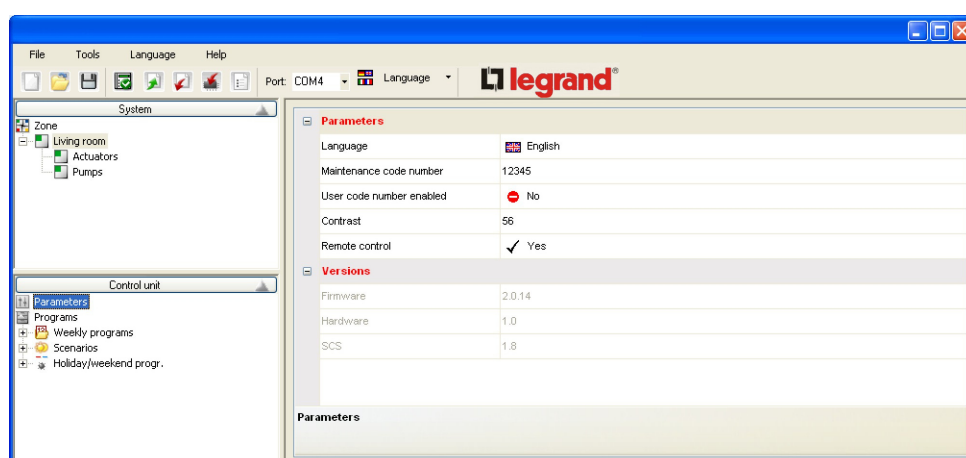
File Tools Language Help

Port: COM4 Language

legrand

System

Zone
Living room
Actuators
Pumps

Control unit

Parameters
Programs
Weekly programs
Scenarios
Holiday/weekend progr.

| Parameters | |
|---|---|
| Language | English |
| Maintenance code number | 12345 |
| User code number enabled | No |
| Contrast | 56 |
| Remote control | Yes |

| Versions | |
|---|---|
| Firmware | 2.0.14 |
| Hardware | 1.0 |
| SCS | 1.8 |

Parameters